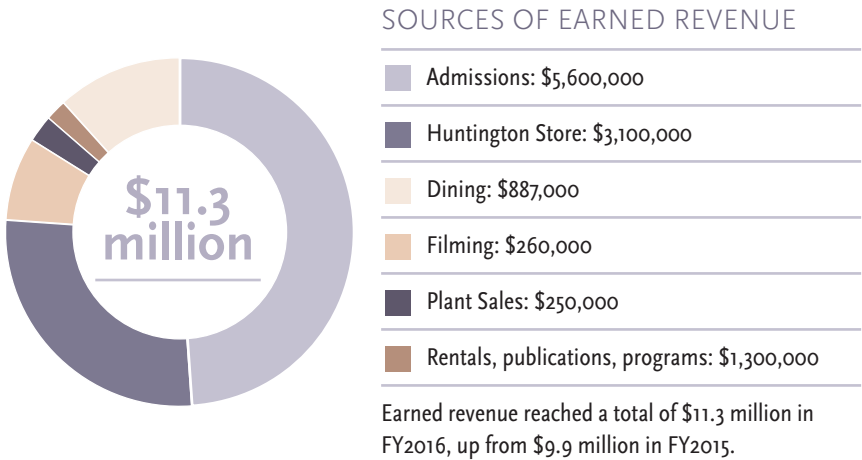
$11.3 million

SOURCES OF EARNED REVENUE

Admissions: $5,600,000

Huntington Store: $3,100,000

Dining: $887,000

Filming: $260,000

Plant Sales: $250,000

Rentals, publications, programs: $1,300,000

Earned revenue reached a total of $11.3 million in FY2016, up from $9.9 million in FY2015.